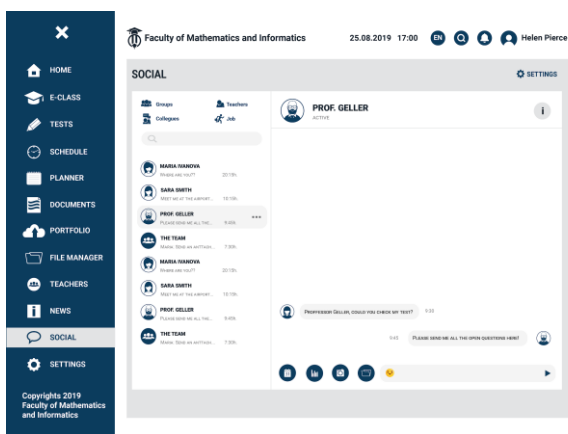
HOME
E-CLASS
TESTS
SCHEDULE
PLANNER
DOCUMENTS
PORTFOLIO
FILE MANAGER
TEACHERS
NEWS
SOCIAL
SETTINGS

Copyrights 2019 Faculty of Mathematics and Informatics

Faculty of Mathematics and Informatics 25.08.2019 17:00 EN Helen Pierce

SOCIAL

SETTINGS

Groups
Teachers
Colleges
Job

MARIA IVANOVA
Where are you?? 20:19h
SARA SMITH
Meet me at the airport... 10:10h
PROF. GELLER
Please send me all the... 9:40h
THE TEAM
Maria: Send me anything... 7:30h
MARIA IVANOVA
Where are you?? 20:19h
SARA SMITH
Meet me at the airport... 10:10h
PROF. GELLER
Please send me all the... 9:40h
THE TEAM
Maria: Send me anything... 7:30h

PROF. GELLER
ACTIVE

Professor Geller, could you check my test? 9:30

9:45 Please send me all the open questions here!